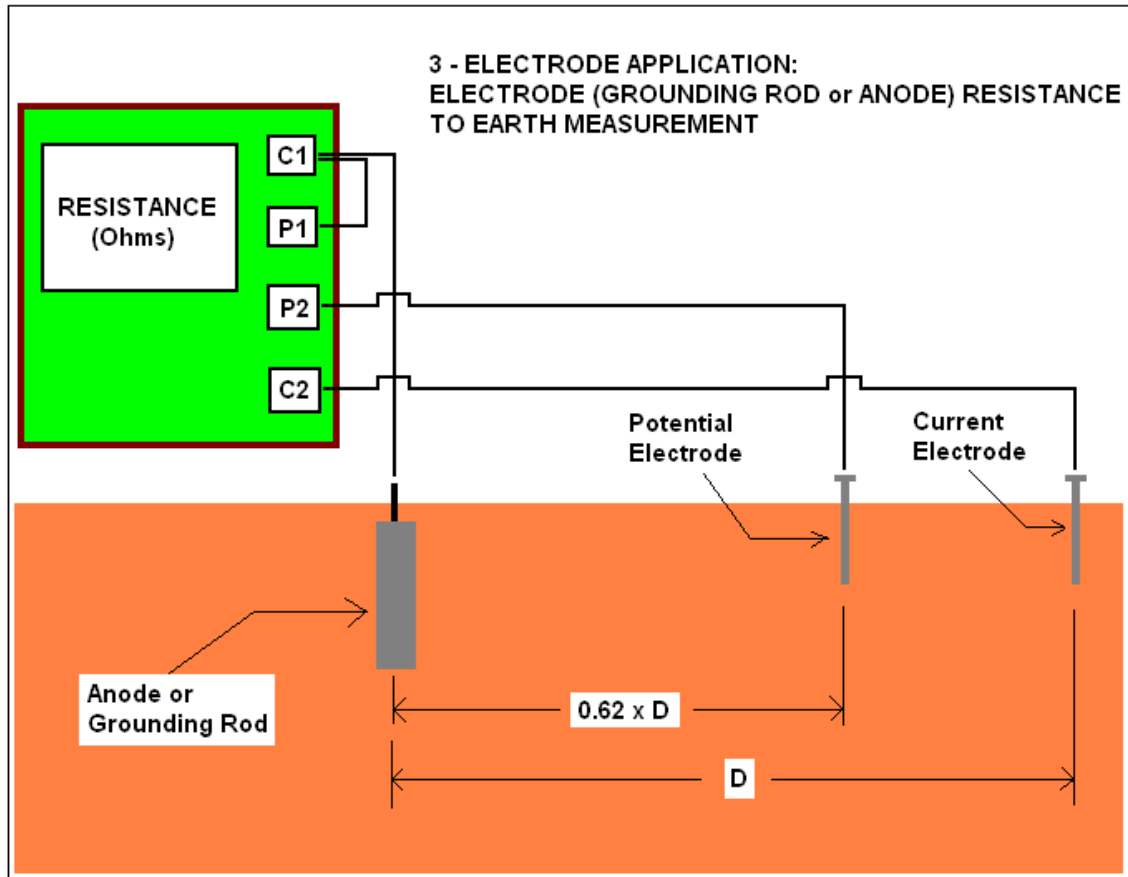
3 - ELECTRODE APPLICATION:
ELECTRODE (GROUNDING ROD or ANODE) RESISTANCE TO EARTH MEASUREMENT

RESISTANCE (Ohms)

C1

P1

P2

C2

Potential Electrode

Current Electrode

Anode or Grounding Rod

0.62 x D

D